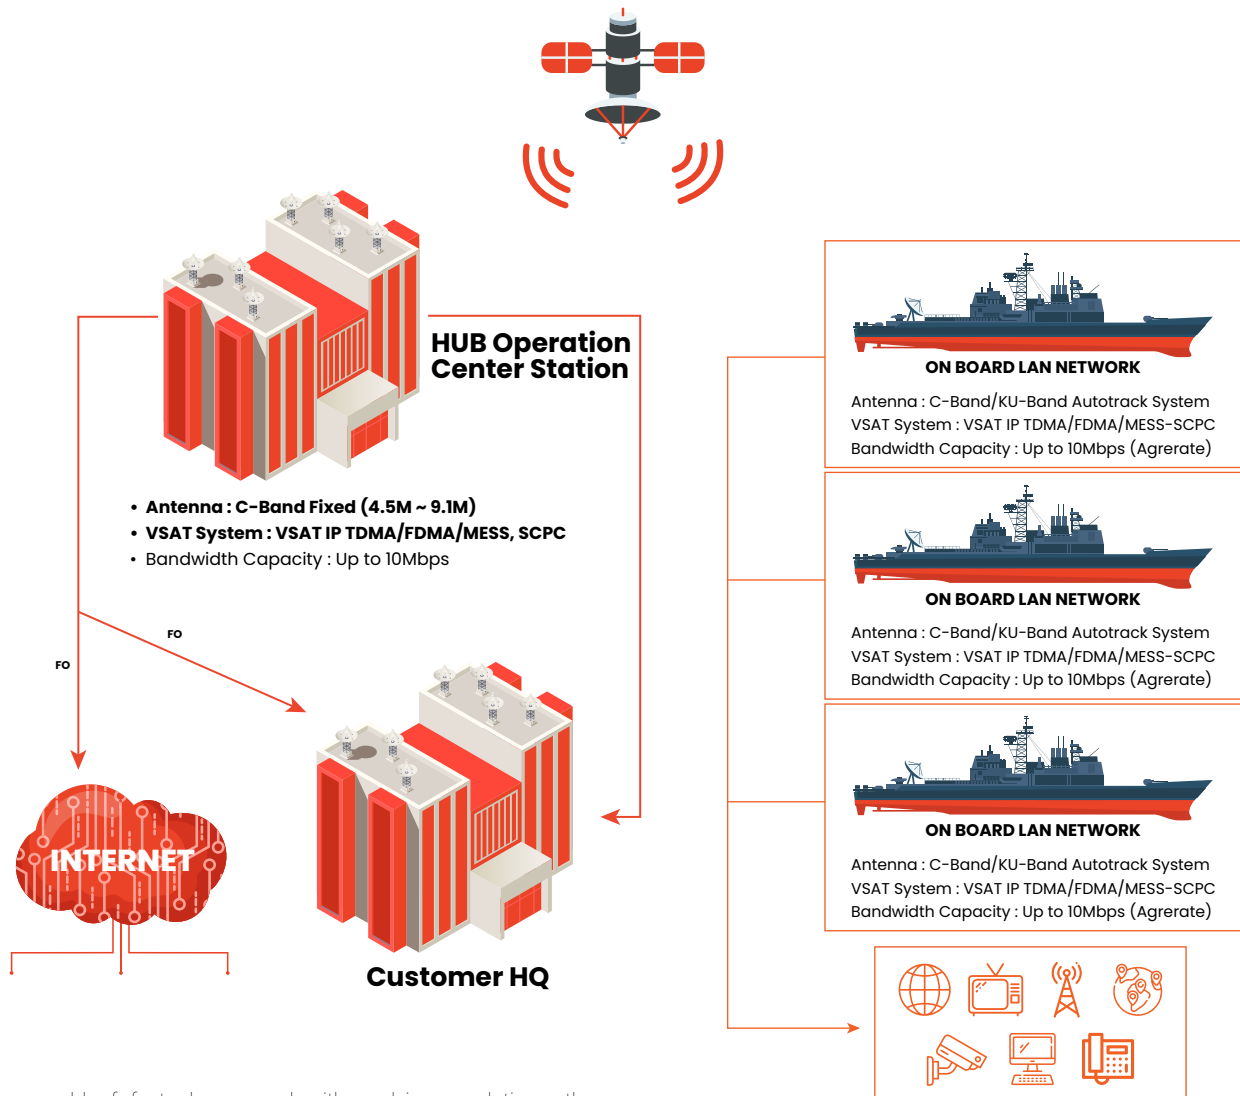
HUB Operation Center Station

• Antenna : C-Band Fixed (4.5M ~ 9.1M)
• VSAT System : VSAT IP TDMA/FDMA/MESS, SCPC
• Bandwidth Capacity : Up to 10Mbps

FO

FO

INTERNET

Customer HQ

ON BOARD LAN NETWORK

Antenna : C-Band/KU-Band Autotrack System
VSAT System : VSAT IP TDMA/FDMA/MESS-SCPC
Bandwidth Capacity : Up to 10Mbps (Agrerate)

ON BOARD LAN NETWORK

Antenna : C-Band/KU-Band Autotrack System
VSAT System : VSAT IP TDMA/FDMA/MESS-SCPC
Bandwidth Capacity : Up to 10Mbps (Agrerate)

ON BOARD LAN NETWORK

Antenna : C-Band/KU-Band Autotrack System
VSAT System : VSAT IP TDMA/FDMA/MESS-SCPC
Bandwidth Capacity : Up to 10Mbps (Agrerate)

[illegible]